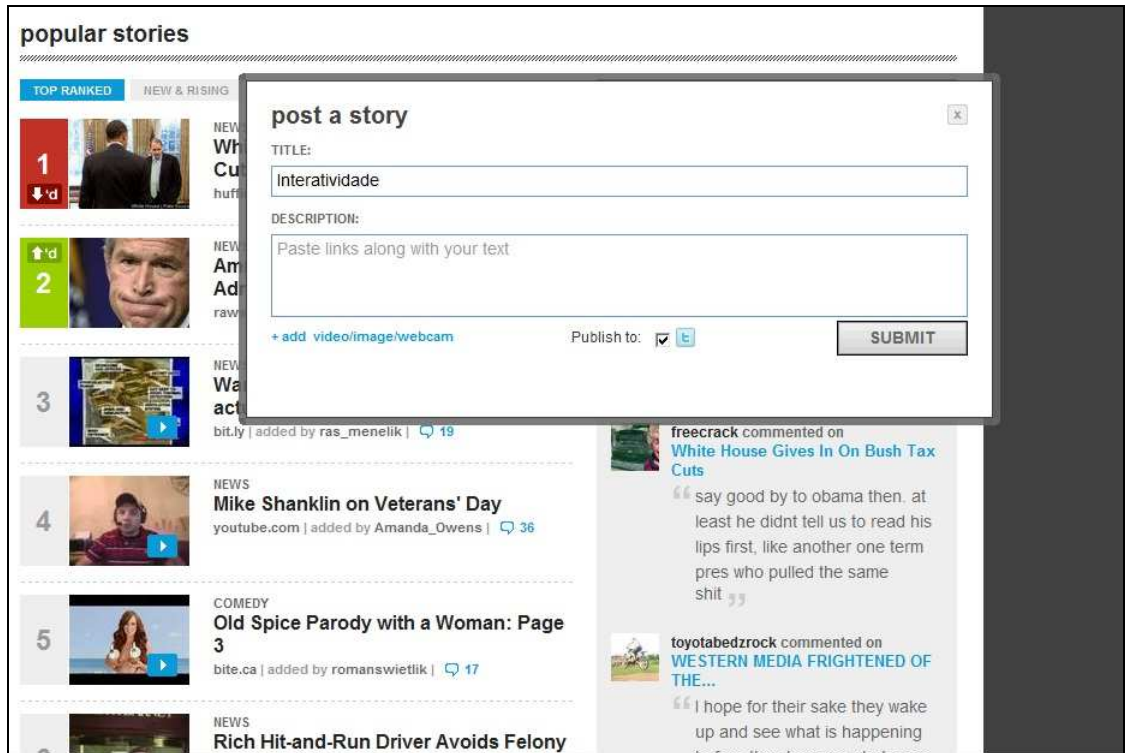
popular stories

TOP RANKED NEW & RISING

1 ⬇'d

NEW Wh Cu huff

⬆'d 2

NEW Am Adr raw

3

NEW Wa act

bit.ly | added by ras_menelik | 19

post a story

x

TITLE:

Interatividade

DESCRIPTION:

Paste links along with your text

+ add video/image/webcam

Publish to: ☑ t

SUBMIT

freecrack commented on White House Gives In On Bush Tax Cuts

say good by to obama then. at least he didnt tell us to read his lips first, like another one term pres who pulled the same shit

4

NEWS
Mike Shanklin on Veterans' Day
youtube.com | added by Amanda_Owens | 36

5

COMEDY
Old Spice Parody with a Woman: Page 3
bite.ca | added by romanswietlik | 17

toyotabedzrock commented on WESTERN MEDIA FRIGHTENED OF THE...

I hope for their sake they wake up and see what is happening

NEWS
Rich Hit-and-Run Driver Avoids Felony